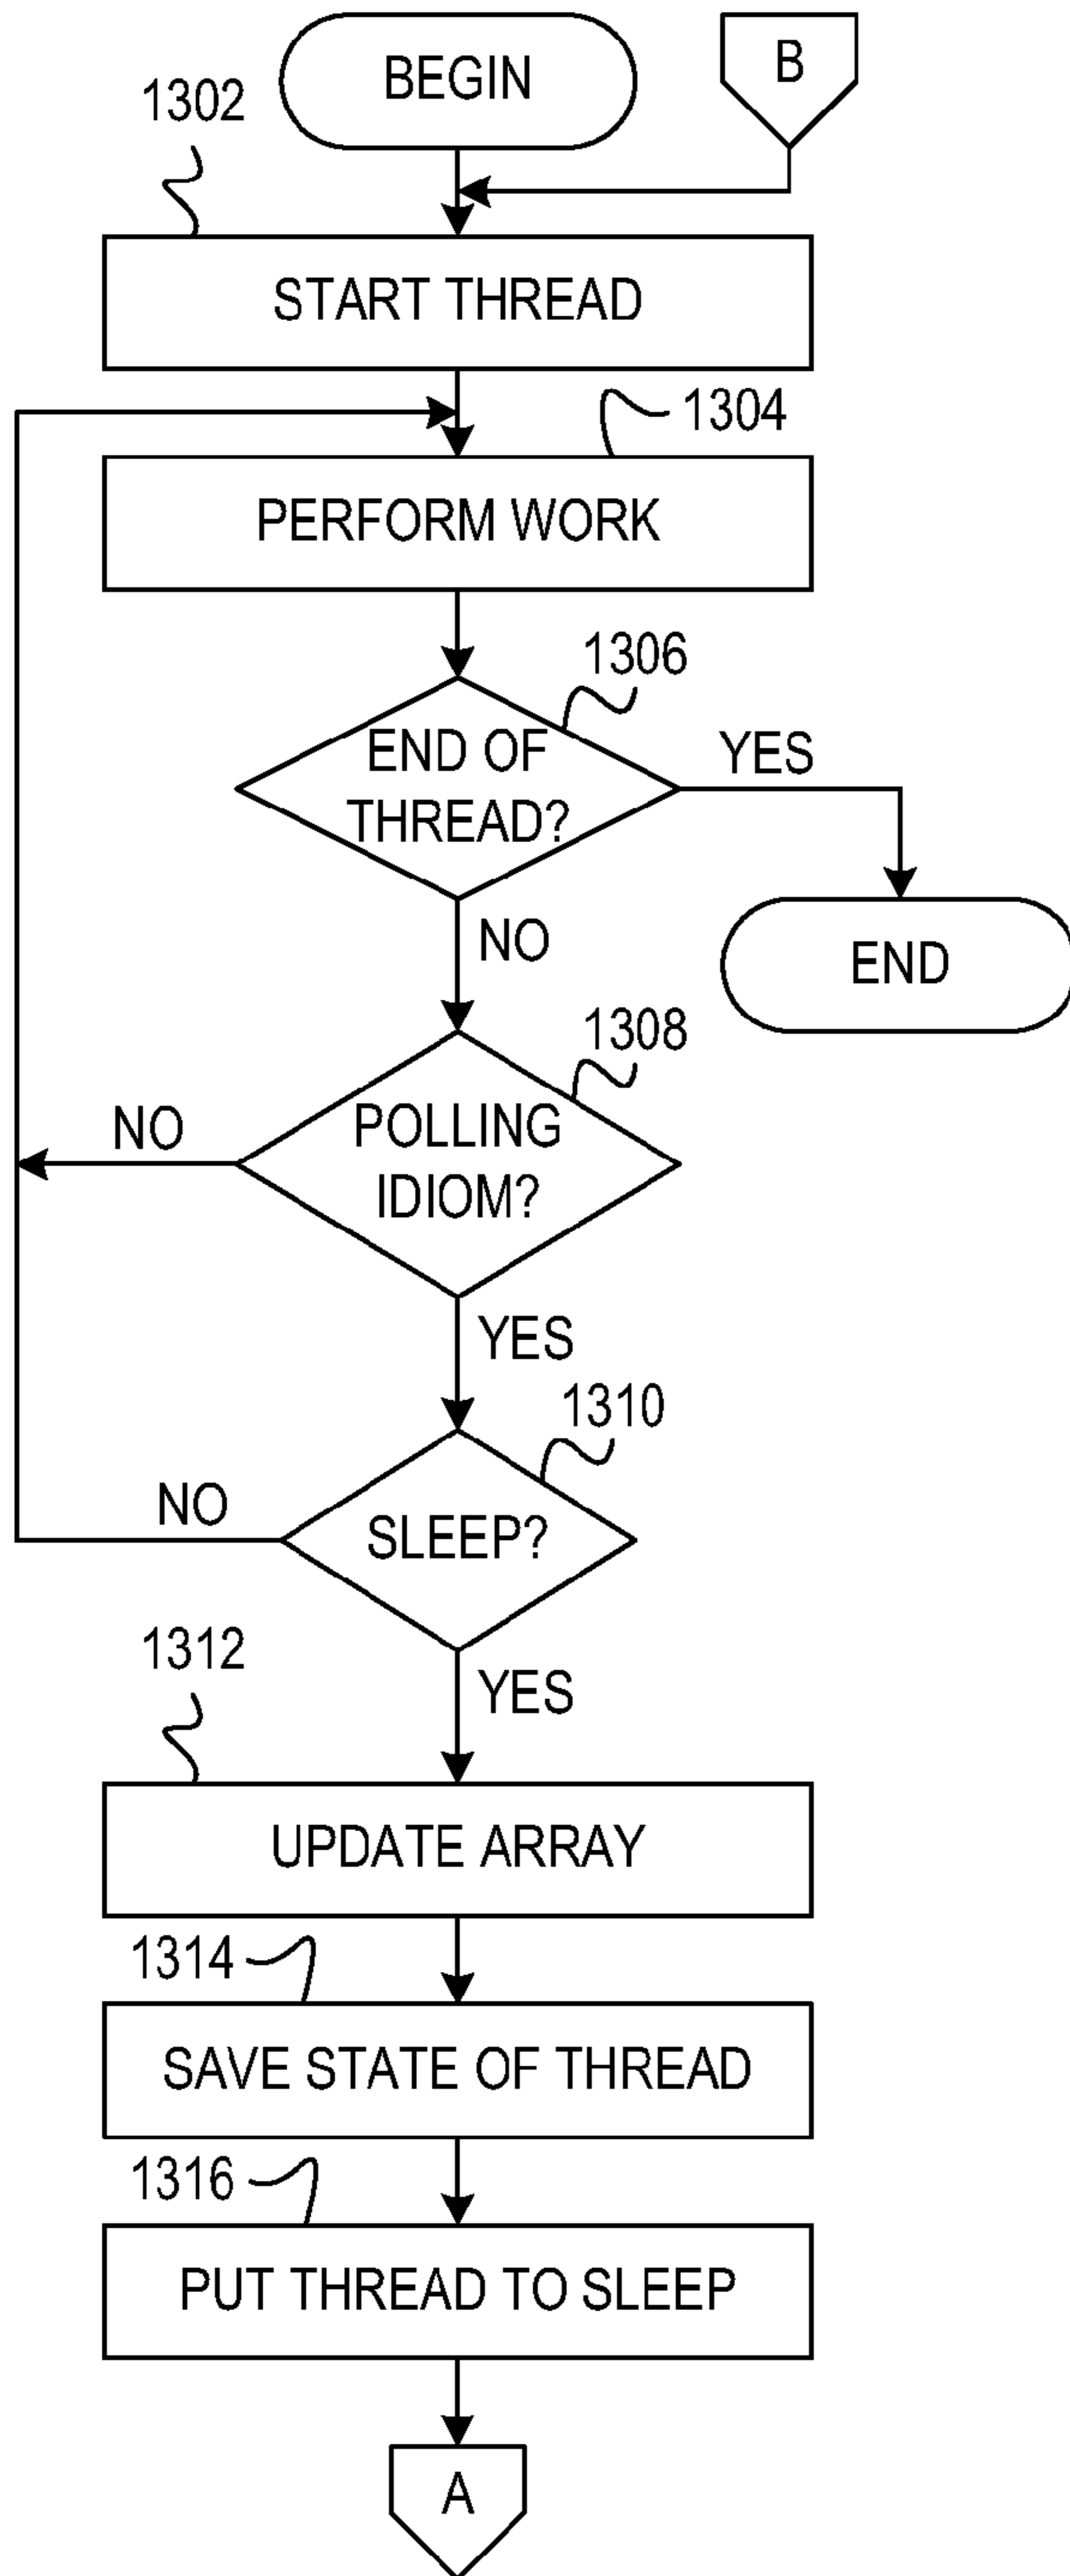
BEGIN

B

1302

START THREAD

1304

PERFORM WORK

1306

END OF THREAD?

YES

END

NO

1308

NO

POLLING IDIOM?

YES

1310

NO

SLEEP?

1312

YES

UPDATE ARRAY

1314

SAVE STATE OF THREAD

1316

PUT THREAD TO SLEEP

A